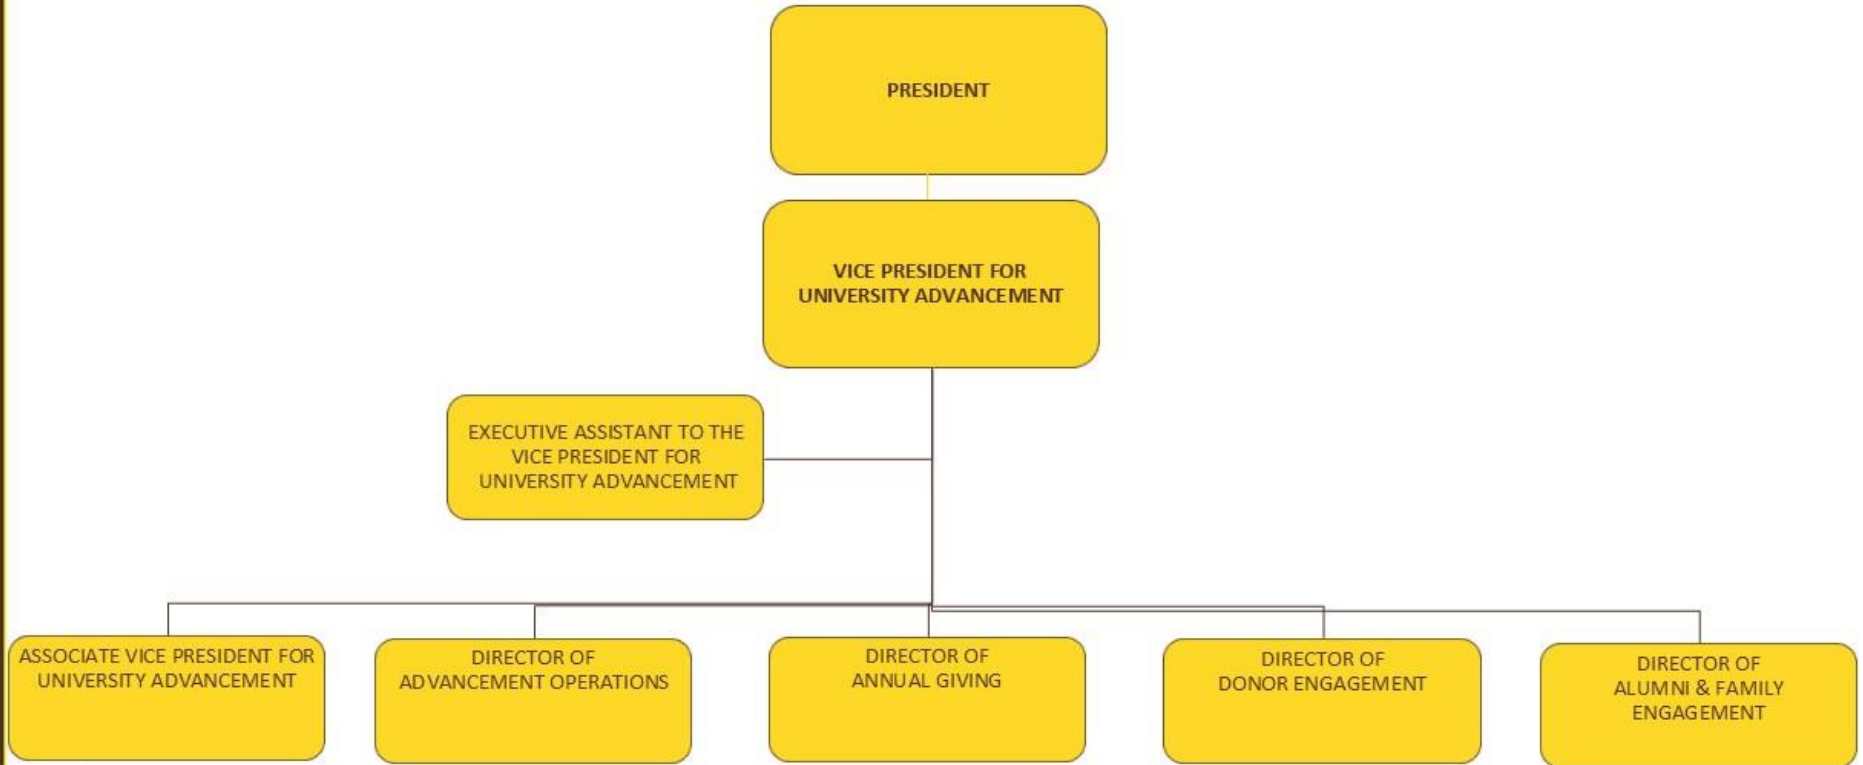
PRESIDENT

VICE PRESIDENT FOR UNIVERSITY ADVANCEMENT

EXECUTIVE ASSISTANT TO THE VICE PRESIDENT FOR UNIVERSITY ADVANCEMENT

ASSOCIATE VICE PRESIDENT FOR UNIVERSITY ADVANCEMENT

DIRECTOR OF ADVANCEMENT OPERATIONS

DIRECTOR OF ANNUAL GIVING

DIRECTOR OF DONOR ENGAGEMENT

DIRECTOR OF ALUMNI & FAMILY ENGAGEMENT